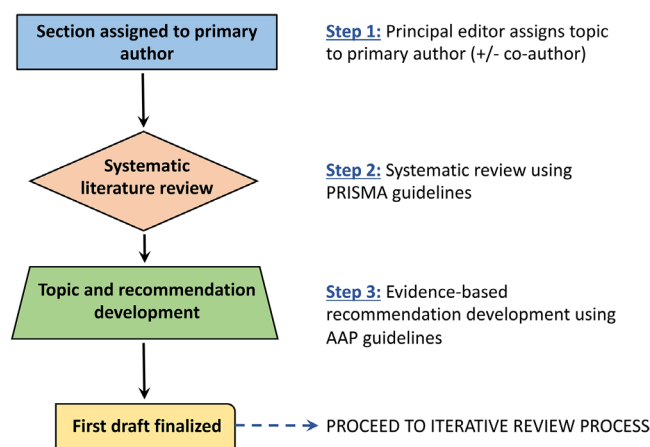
Section assigned to primary author

Step 1: Principal editor assigns topic to primary author (+/- co-author)

Systematic literature review

Step 2: Systematic review using PRISMA guidelines

Topic and recommendation development

Step 3: Evidence-based recommendation development using AAP guidelines

First draft finalized

PROCEED TO ITERATIVE REVIEW PROCESS